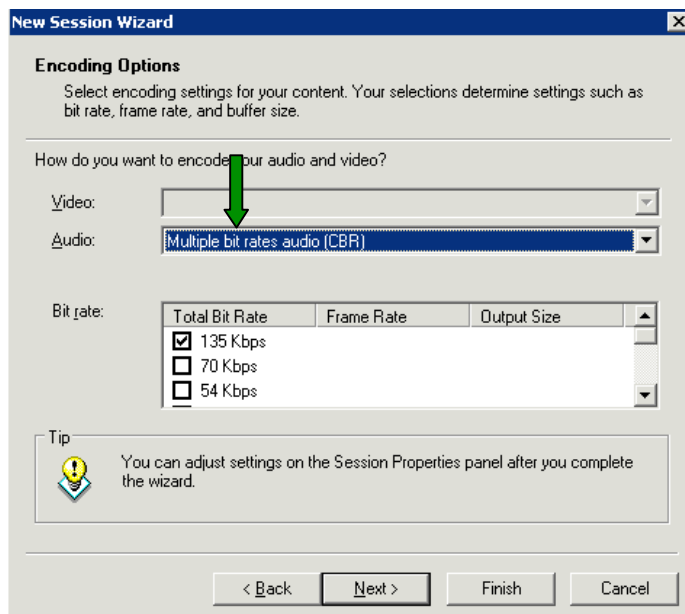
New Session Wizard

Encoding Options
Select encoding settings for your content. Your selections determine settings such as bit rate, frame rate, and buffer size.

How do you want to encode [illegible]our audio and video?

Video:

Audio: Multiple bit rates audio (CBR)

Bit rate:

| Total Bit Rate | Frame Rate | Output Size |
|---|---|---|
| ☑ 135 Kbps | | |
| ☐ 70 Kbps | | |
| ☐ 54 Kbps | | |

Tip
You can adjust settings on the Session Properties panel after you complete the wizard.

< Back Next > Finish Cancel